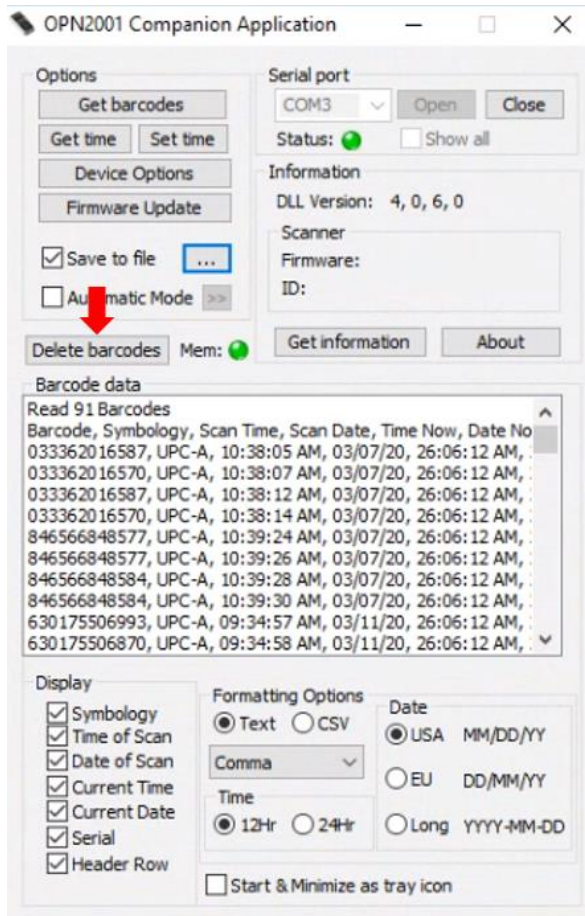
OPN2001 Companion Application

Options
Get barcodes
Get time
Set time
Device Options
Firmware Update
Save to file
...
Au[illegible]matic Mode
>>
Delete barcodes
Mem:

Serial port
COM3
Open
Close
Status:
Show all

Information
DLL Version: 4, 0, 6, 0
Scanner
Firmware:
ID:
Get information
About

Barcode data
Read 91 Barcodes
Barcode, Symbology, Scan Time, Scan Date, Time Now, Date No
033362016587, UPC-A, 10:38:05 AM, 03/07/20, 26:06:12 AM,
033362016570, UPC-A, 10:38:07 AM, 03/07/20, 26:06:12 AM,
033362016587, UPC-A, 10:38:12 AM, 03/07/20, 26:06:12 AM,
033362016570, UPC-A, 10:38:14 AM, 03/07/20, 26:06:12 AM,
846566848577, UPC-A, 10:39:24 AM, 03/07/20, 26:06:12 AM,
846566848577, UPC-A, 10:39:26 AM, 03/07/20, 26:06:12 AM,
846566848584, UPC-A, 10:39:28 AM, 03/07/20, 26:06:12 AM,
846566848584, UPC-A, 10:39:30 AM, 03/07/20, 26:06:12 AM,
630175506993, UPC-A, 09:34:57 AM, 03/11/20, 26:06:12 AM,
630175506870, UPC-A, 09:34:58 AM, 03/11/20, 26:06:12 AM,

Display
Symbology
Time of Scan
Date of Scan
Current Time
Current Date
Serial
Header Row

Formatting Options
Text
CSV
Comma
Time
12Hr
24Hr

Date
USA MM/DD/YY
EU DD/MM/YY
Long YYYY-MM-DD

Start & Minimize as tray icon